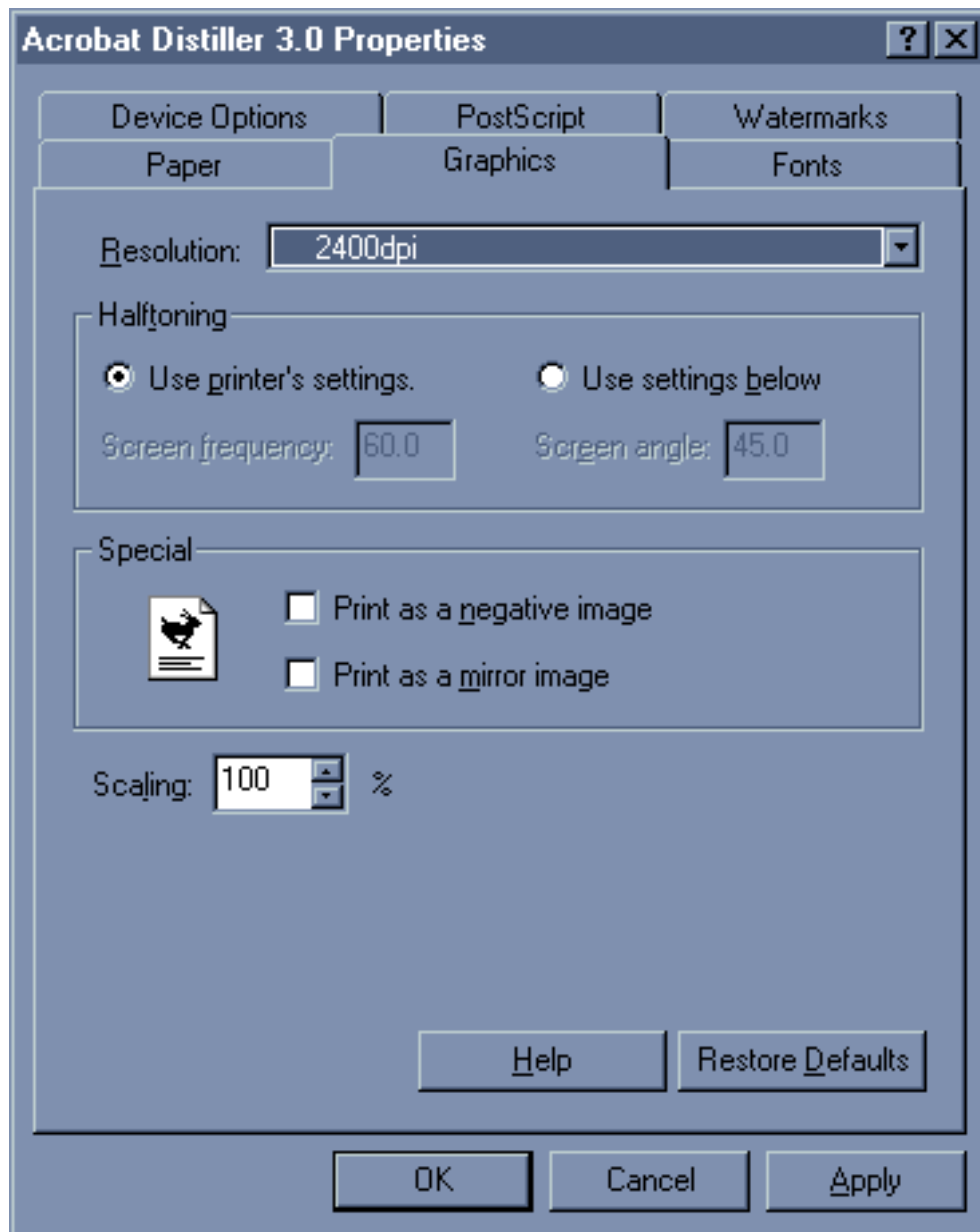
Acrobat Distiller 3.0 Properties

?
X

Device Options
PostScript
Watermarks
Paper
Graphics
Fonts

Resolution: 2400dpi

Halftoning

Use printer's settings.
Use settings below

Screen frequency: 60.0
Screen angle: 45.0

Special

Print as a negative image
Print as a mirror image

Scaling: 100 %

Help
Restore Defaults

OK
Cancel
Apply